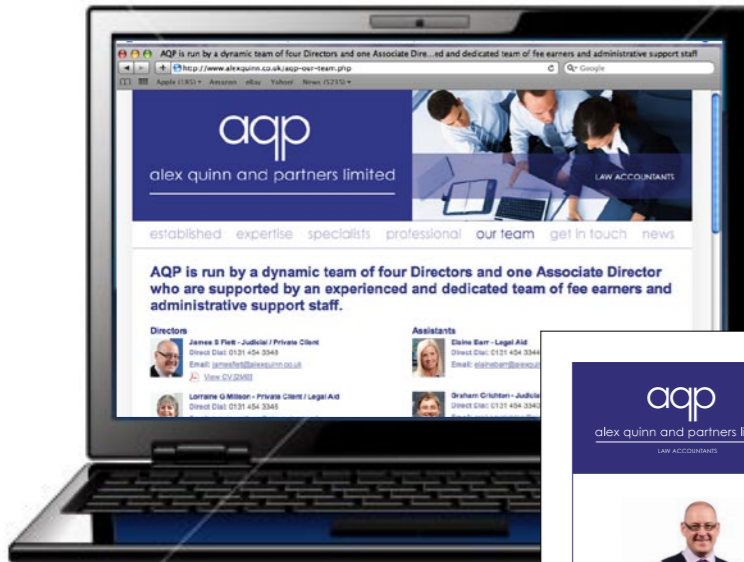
AQP is run by a dynamic team of four Directors and one Associate Dire...ed and dedicated team of fee earners and administrative support staff

http://www.alexquinn.co.uk/aqp-our-team.php

Q Google

Apple (185) Amazon eBay Yahoo! News (5235)

aqp

alex quinn and partners limited

LAW ACCOUNTANTS

established expertise specialists professional our team get in touch news

AQP is run by a dynamic team of four Directors and one Associate Director who are supported by an experienced and dedicated team of fee earners and administrative support staff.

Directors

James S Flett - Judicial / Private Client
Direct Dial: 0131 454 3348
Email: jamesflett@alexquinn.co.uk
View CV (2MB)

Lorraine G Millson - Private Client / Legal Aid
Direct Dial: 0131 454 3345

Assistants

Elaine Barr - Legal Aid
Direct Dial: 0131 454 334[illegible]
Email: elainebarr@alexqu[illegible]

Graham Crichton - Judicia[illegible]
Direct Dial: 0131 454 334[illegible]

aqp

alex quinn and partners li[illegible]

LAW ACCOUNTANTS